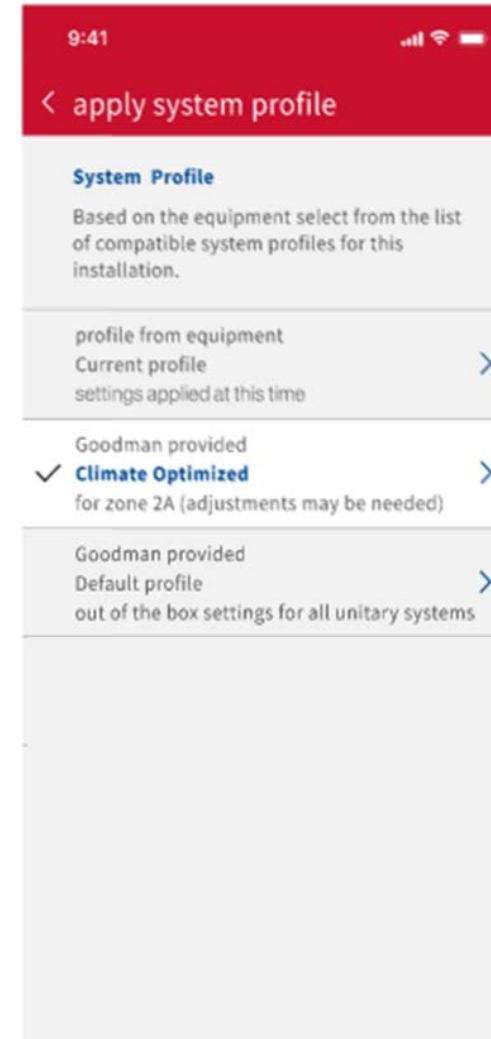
9:41

< apply system profile

System Profile

Based on the equipment select from the list of compatible system profiles for this installation.

profile from equipment
Current profile
settings applied at this time

Goodman provided
✓ Climate Optimized
for zone 2A (adjustments may be needed)

Goodman provided
Default profile
out of the box settings for all unitary systems